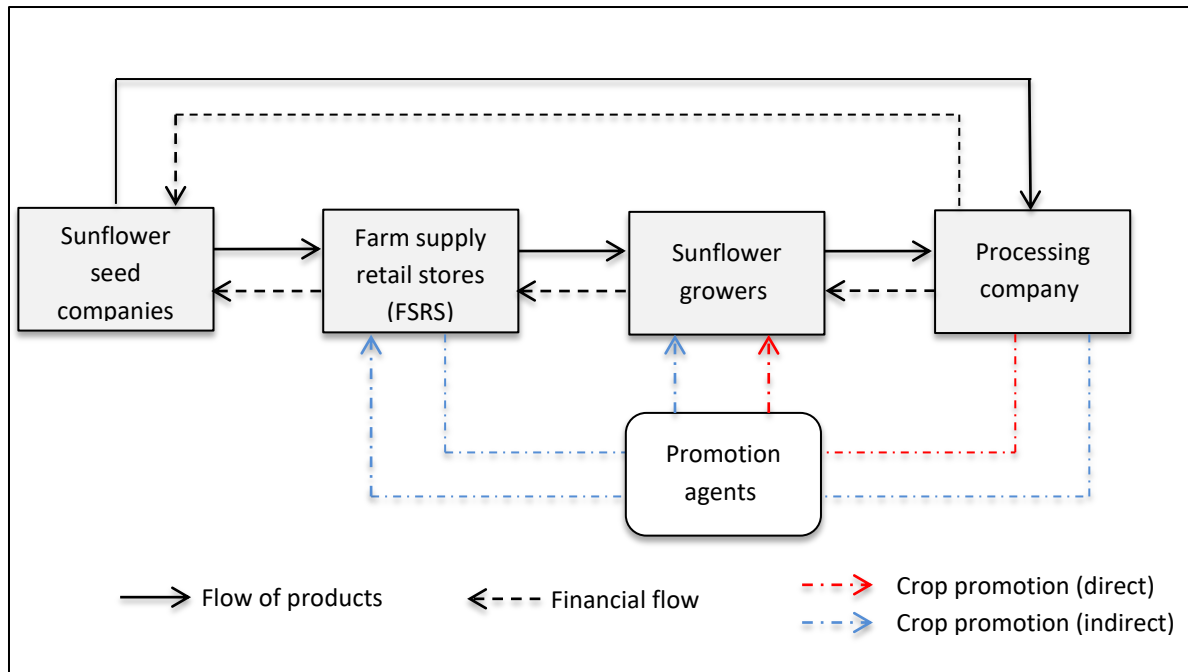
Sunflower seed companies

Farm supply retail stores (FSRS)

Sunflower growers

Processing company

Promotion agents

Flow of products

Financial flow

Crop promotion (direct)

Crop promotion (indirect)